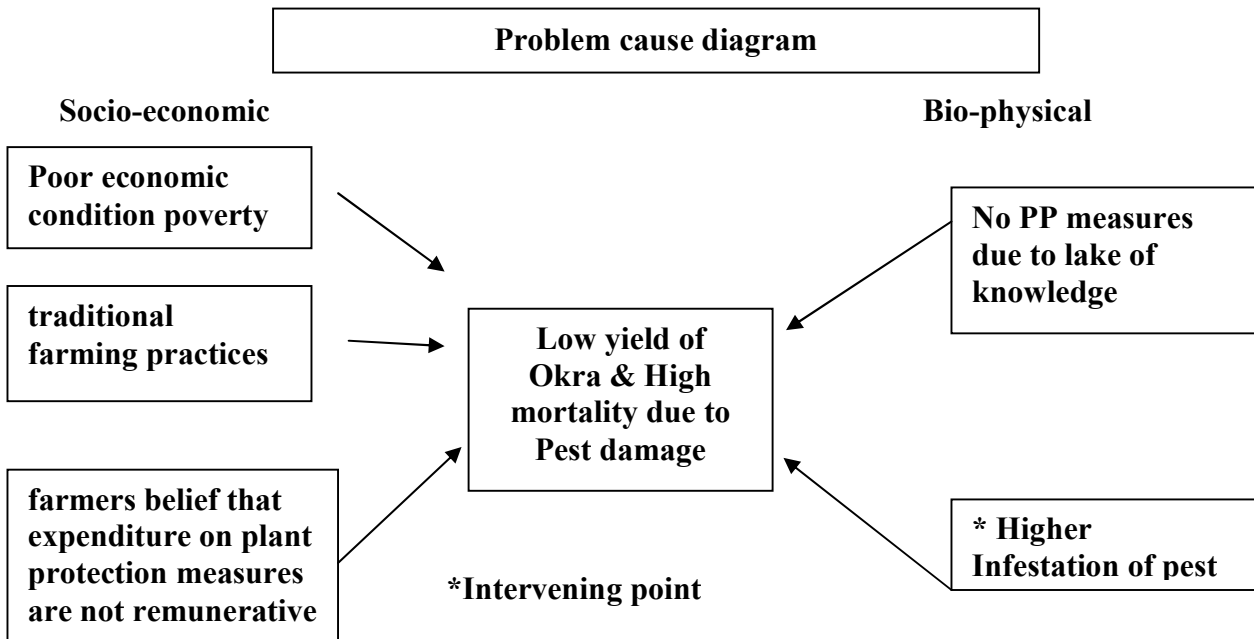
Problem cause diagram

Socio-economic

Bio-physical

Poor economic condition poverty

traditional farming practices

farmers belief that expenditure on plant protection measures are not remunerative

Low yield of Okra & High mortality due to Pest damage

No PP measures due to lake of knowledge

* Higher Infestation of pest

*Intervening point